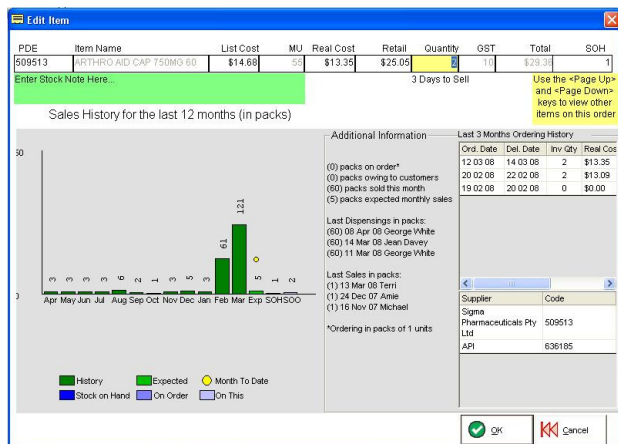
Edit Item

| PDE | Item Name | List Cost | MU | Real Cost | Retail | Quantity | GST | Total | SOH |
|---|---|---|---|---|---|---|---|---|---|
| 509513 | ARTHRO AID CAP 750MG 60 | $14.68 | 55 | $13.35 | $25.05 | 2 | 10 | $28.36 | 1 |

Enter Stock Note Here...

3 Days to Sell

Use the <Page Up> and <Page Down> keys to view other items on this order

Sales History for the last 12 months (in packs)

60

0

3 3 3 3 6 2 1 3 5 3 61 121 5 1 2

Apr May Jun Jul Aug Sep Oct Nov Dec Jan Feb Mar Exp SOH SOO

History Expected Month To Date
Stock on Hand On Order On This

Additional Information

(0) packs on order*
(0) packs owing to customers
(60) packs sold this month
(5) packs expected monthly sales

Last Dispensings in packs:
(60) 08 Apr 08 George White
(60) 14 Mar 08 Jean Davey
(60) 11 Mar 08 George White

Last Sales in packs:
(1) 13 Mar 08 Terri
(1) 24 Dec 07 Amie
(1) 16 Nov 07 Michael

*Ordering in packs of 1 units

Last 3 Months Ordering History

| Ord. Date | Del. Date | Inv Qty | Real Cos |
|---|---|---|---|
| 12 03 08 | 14 03 08 | 2 | $13.35 |
| 20 02 08 | 22 02 08 | 2 | $13.09 |
| 19 02 08 | 20 02 08 | 0 | $0.00 |

| Supplier | Code |
|---|---|
| Sigma Pharmaceuticals Pty Ltd | 509513 |
| API | 636185 |

OK
Cancel